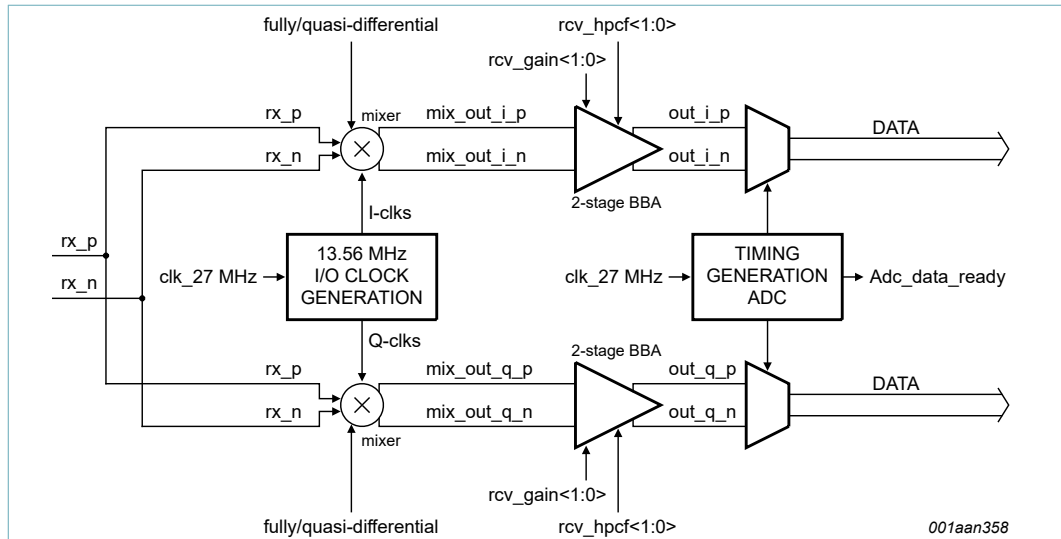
fully/quasi-differential

rcv_hpcf<1:0>

rcv_gain<1:0>

rx_p

mixer

mix_out_i_p

out_i_p

DATA

rx_n

mix_out_i_n

out_i_n

2-stage BBA

I-clks

rx_p

13.56 MHz I/O CLOCK GENERATION

TIMING GENERATION ADC

clk_27 MHz

clk_27 MHz

Adc_data_ready

rx_n

Q-clks

2-stage BBA

rx_p

mix_out_q_p

out_q_p

DATA

rx_n

mix_out_q_n

out_q_n

mixer

rcv_gain<1:0>

fully/quasi-differential

rcv_hpcf<1:0>

001aan358